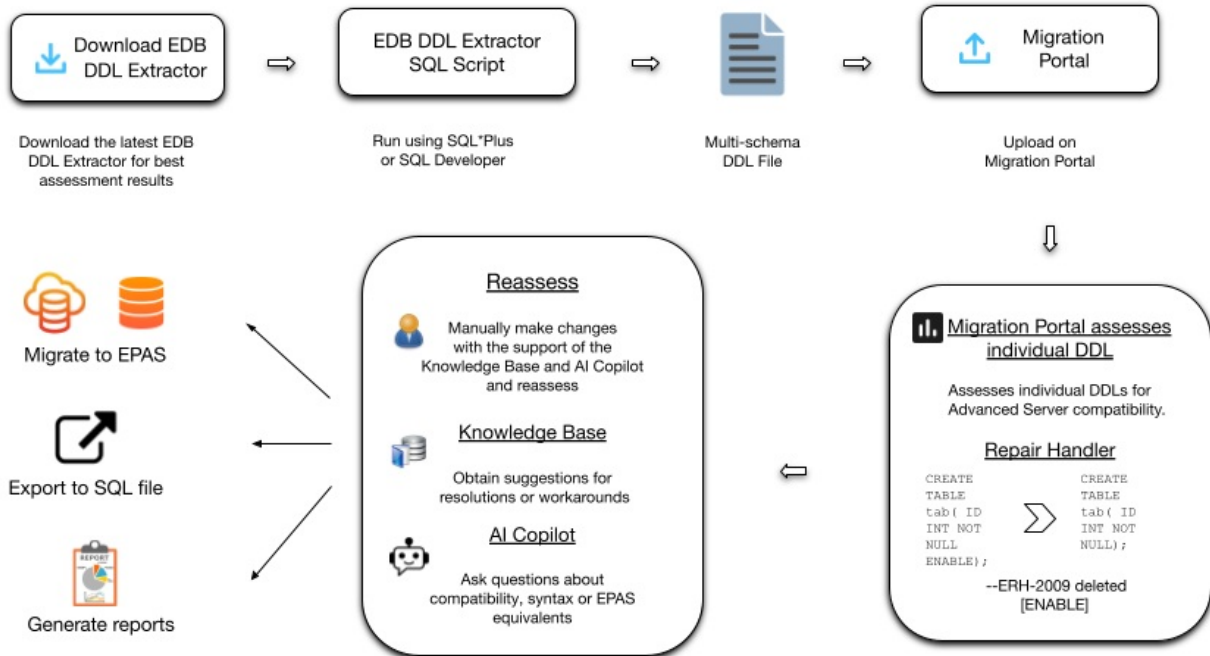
Download EDB DDL Extractor

Download the latest EDB DDL Extractor for best assessment results

EDB DDL Extractor SQL Script

Run using SQL*Plus or SQL Developer

Multi-schema DDL File

Migration Portal

Upload on Migration Portal

Migration Portal assesses individual DDL

Assesses individual DDLs for Advanced Server compatibility.

Repair Handler

CREATE TABLE tab( ID INT NOT NULL ENABLE);

CREATE TABLE tab( ID INT NOT NULL);

--ERH-2009 deleted [ENABLE]

Reassess

Manually make changes with the support of the Knowledge Base and AI Copilot and reassess

Knowledge Base

Obtain suggestions for resolutions or workarounds

AI Copilot

Ask questions about compatibility, syntax or EPAS equivalents

Migrate to EPAS

Export to SQL file

REPORT

Generate reports